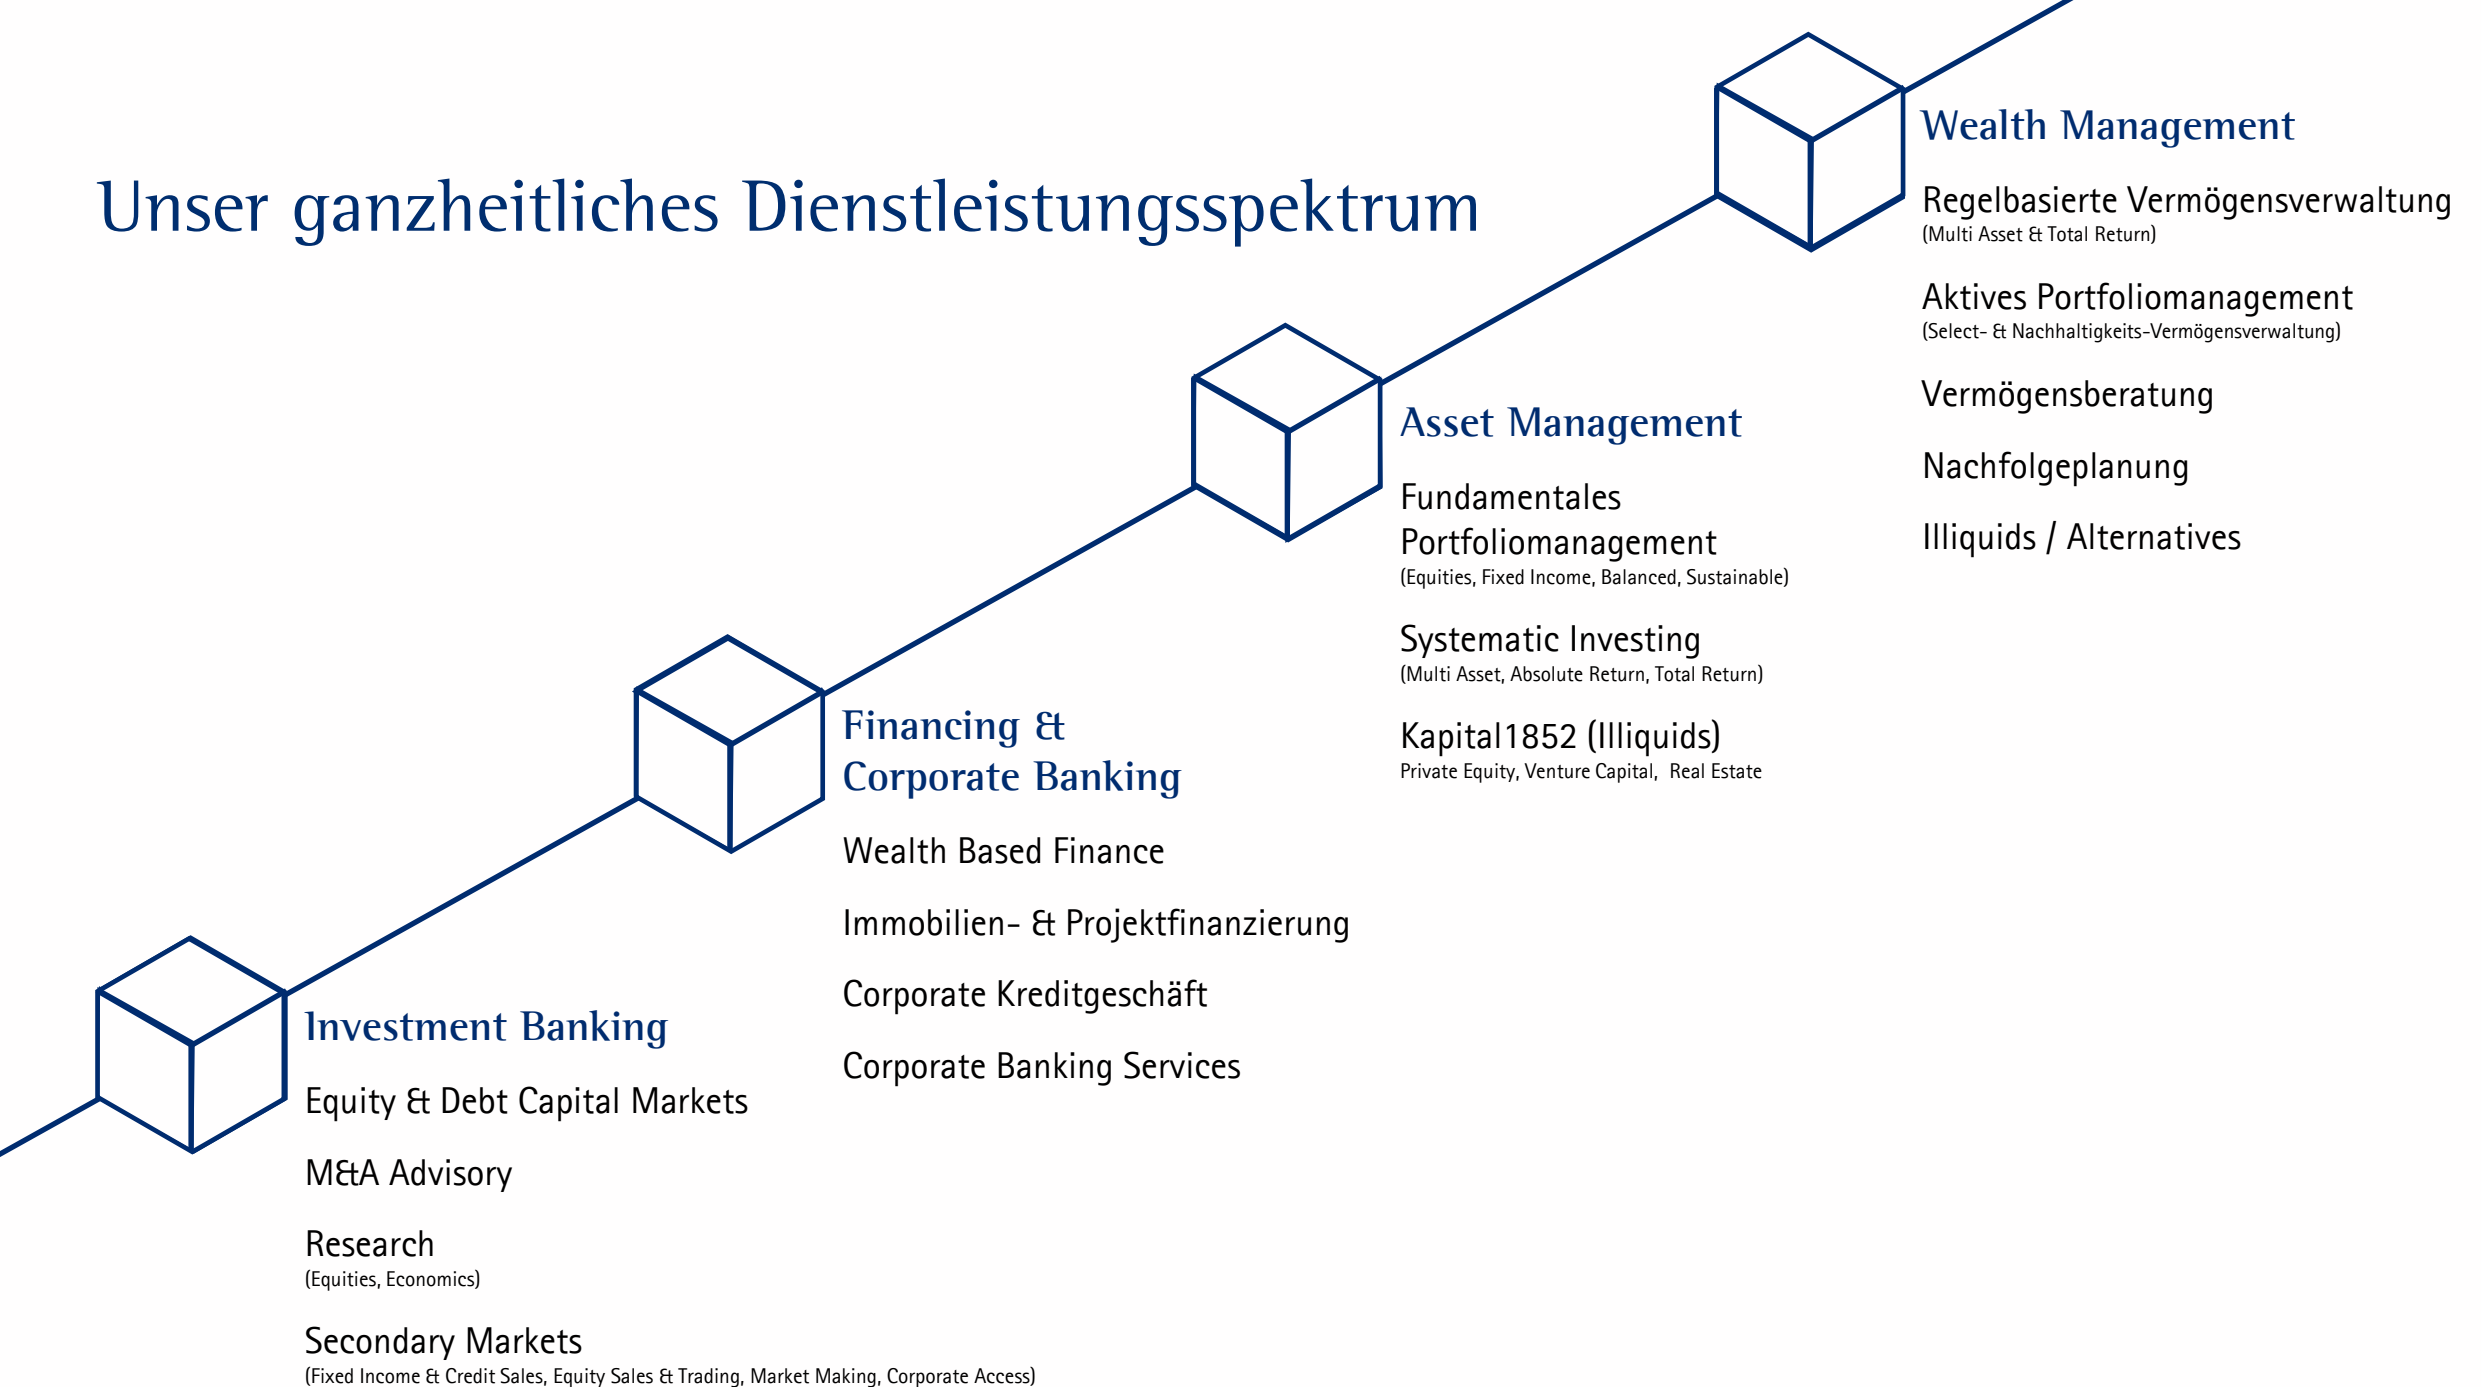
Unser ganzheitliches Dienstleistungsspektrum

Investment Banking

Equity & Debt Capital Markets

M&A Advisory

Research
(Equities, Economics)

Secondary Markets
(Fixed Income & Credit Sales, Equity Sales & Trading, Market Making, Corporate Access)

Financing & Corporate Banking

Wealth Based Finance

Immobilien- & Projektfinanzierung

Corporate Kreditgeschäft

Corporate Banking Services

Asset Management

Fundamentales Portfoliomanagement
(Equities, Fixed Income, Balanced, Sustainable)

Systematic Investing
(Multi Asset, Absolute Return, Total Return)

Kapital1852 (Illiquids)
Private Equity, Venture Capital, Real Estate

Wealth Management

Regelbasierte Vermögensverwaltung
(Multi Asset & Total Return)

Aktives Portfoliomanagement
(Select- & Nachhaltigkeits-Vermögensverwaltung)

Vermögensberatung

Nachfolgeplanung

Illiquids / Alternatives